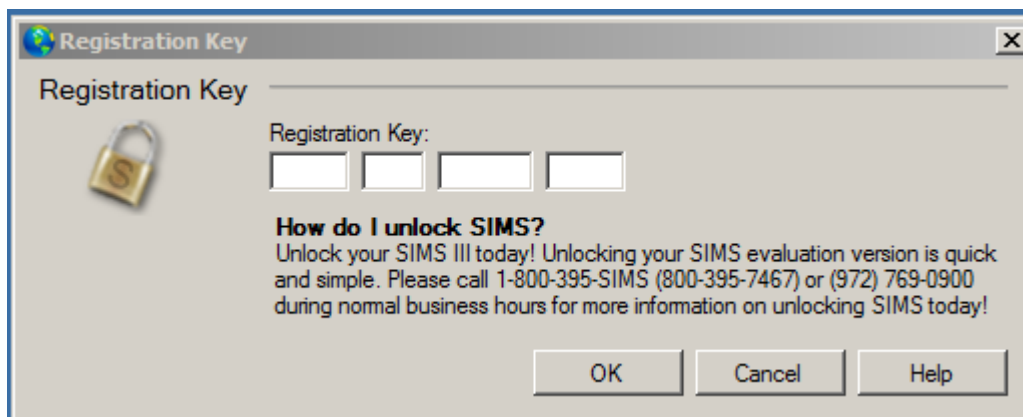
Registration Key

Registration Key

S

Registration Key:

How do I unlock SIMS?

Unlock your SIMS III today! Unlocking your SIMS evaluation version is quick and simple. Please call 1-800-395-SIMS (800-395-7467) or (972) 769-0900 during normal business hours for more information on unlocking SIMS today!

OK Cancel Help